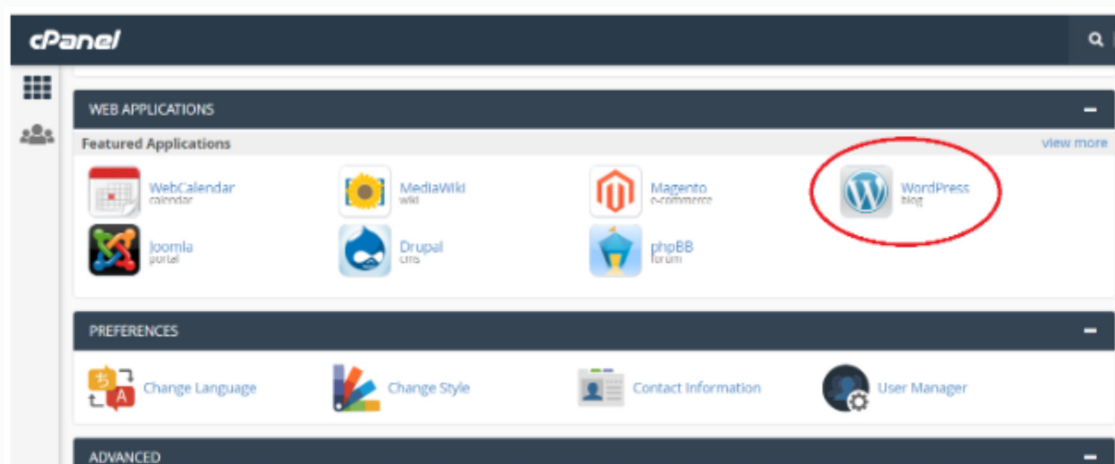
cPanel

WEB APPLICATIONS

Featured Applications

view more

WebCalendar
calendar

MediaWiki
wiki

Magento
e-commerce

WordPress
blog

Joomla
portal

Drupal
cms

phpBB
forum

PREFERENCES

Change Language

Change Style

Contact Information

User Manager

ADVANCED